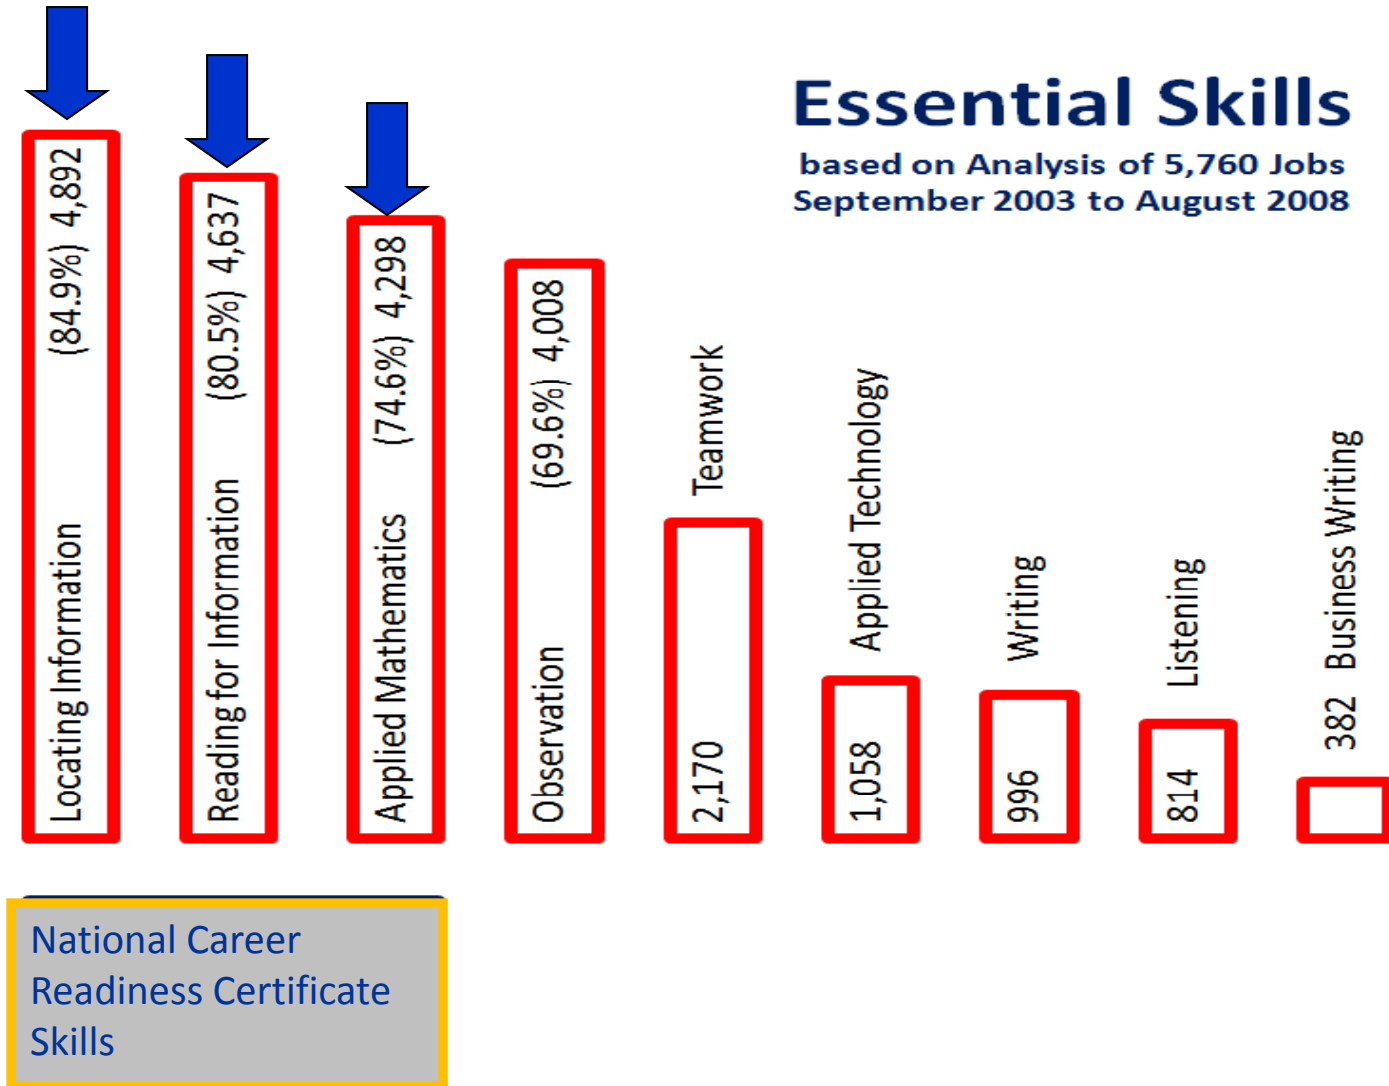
Essential Skills
based on Analysis of 5,760 Jobs
September 2003 to August 2008

Locating Information (84.9%) 4,892

Reading for Information (80.5%) 4,637

Applied Mathematics (74.6%) 4,298

Observation (69.6%) 4,008

Teamwork 2,170

Applied Technology 1,058

Writing 996

Listening 814

Business Writing 382

National Career Readiness Certificate Skills